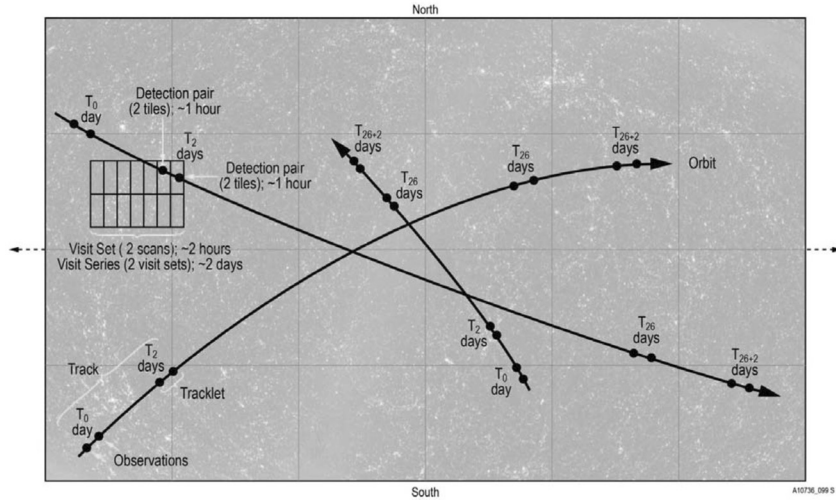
North

$T_0$ day

Detection pair (2 tiles); ~1 hour

$T_2$ days

Detection pair (2 tiles); ~1 hour

$T_{26+2}$ days

$T_{26}$ days

$T_{26}$ days

$T_{26+2}$ days

Orbit

Visit Set ( 2 scans); ~2 hours
Visit Series (2 visit sets); ~2 days

$T_2$ days

$T_0$ day

$T_{26}$ days

$T_{26+2}$ days

Track

$T_2$ days

Tracklet

$T_0$ day

Observations

South

A10736_099.5